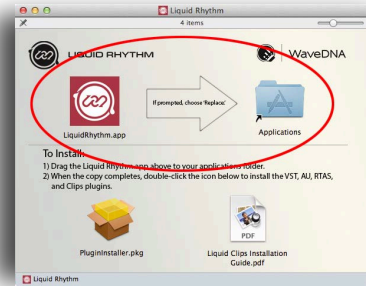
Liquid Rhythm
4 items

LIQUID RHYTHM

WaveDNA

If prompted, choose 'Replace'

LiquidRhythm.app

Applications

To Install:
1) Drag the Liquid Rhythm app above to your applications folder.
2) When the copy completes, double-click the icon below to install the VST, AU, RTAS, and Clips plugins.

PDF

PluginInstaller.pkg

Liquid Clips Installation Guide.pdf

Liquid Rhythm